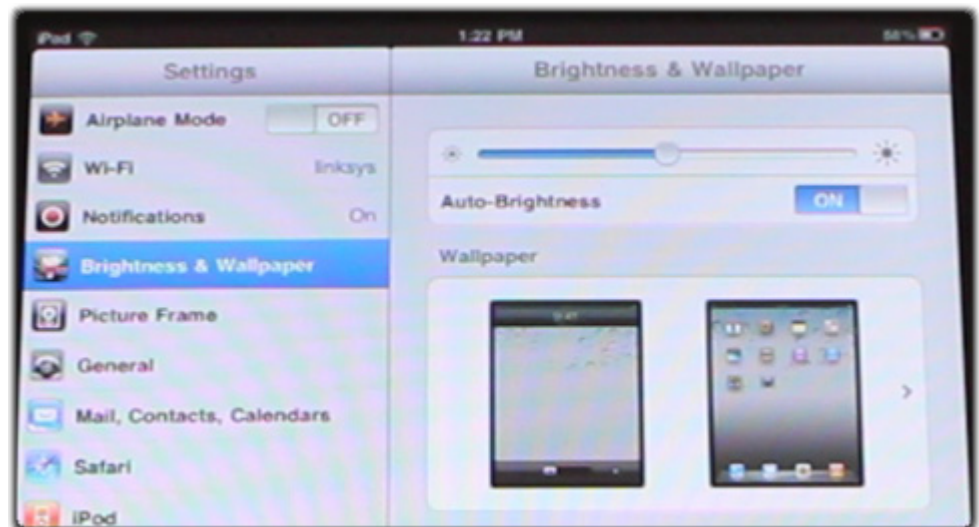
iPod
1:22 PM
58%

Settings
Airplane Mode OFF
Wi-Fi linksys
Notifications On
Brightness & Wallpaper
Picture Frame
General
Mail, Contacts, Calendars
Safari
iPod

Brightness & Wallpaper
Auto-Brightness ON
Wallpaper